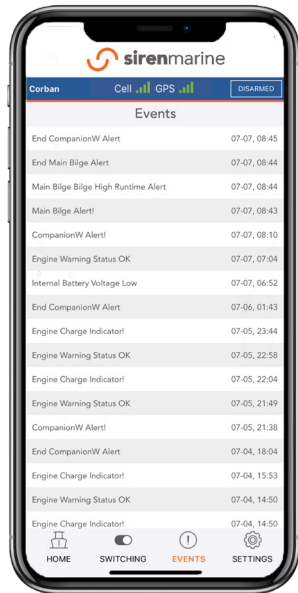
sirenmarine

Corban Cell GPS DISARMED

Events

| | |
|---|---|
| End CompanionW Alert | 07-07, 08:45 |
| End Main Bilge Alert | 07-07, 08:44 |
| Main Bilge Bilge High Runtime Alert | 07-07, 08:44 |
| Main Bilge Alert! | 07-07, 08:43 |
| CompanionW Alert! | 07-07, 08:10 |
| Engine Warning Status OK | 07-07, 07:04 |
| Internal Battery Voltage Low | 07-07, 06:52 |
| End CompanionW Alert | 07-06, 01:43 |
| Engine Charge Indicator! | 07-05, 23:44 |
| Engine Warning Status OK | 07-05, 22:58 |
| Engine Charge Indicator! | 07-05, 22:04 |
| Engine Warning Status OK | 07-05, 21:49 |
| CompanionW Alert! | 07-05, 21:38 |
| End CompanionW Alert | 07-04, 18:04 |
| Engine Charge Indicator! | 07-04, 15:53 |
| Engine Warning Status OK | 07-04, 14:50 |
| Engine Charge Indicator! | 07-04, 14:50 |

HOME SWITCHING EVENTS SETTINGS